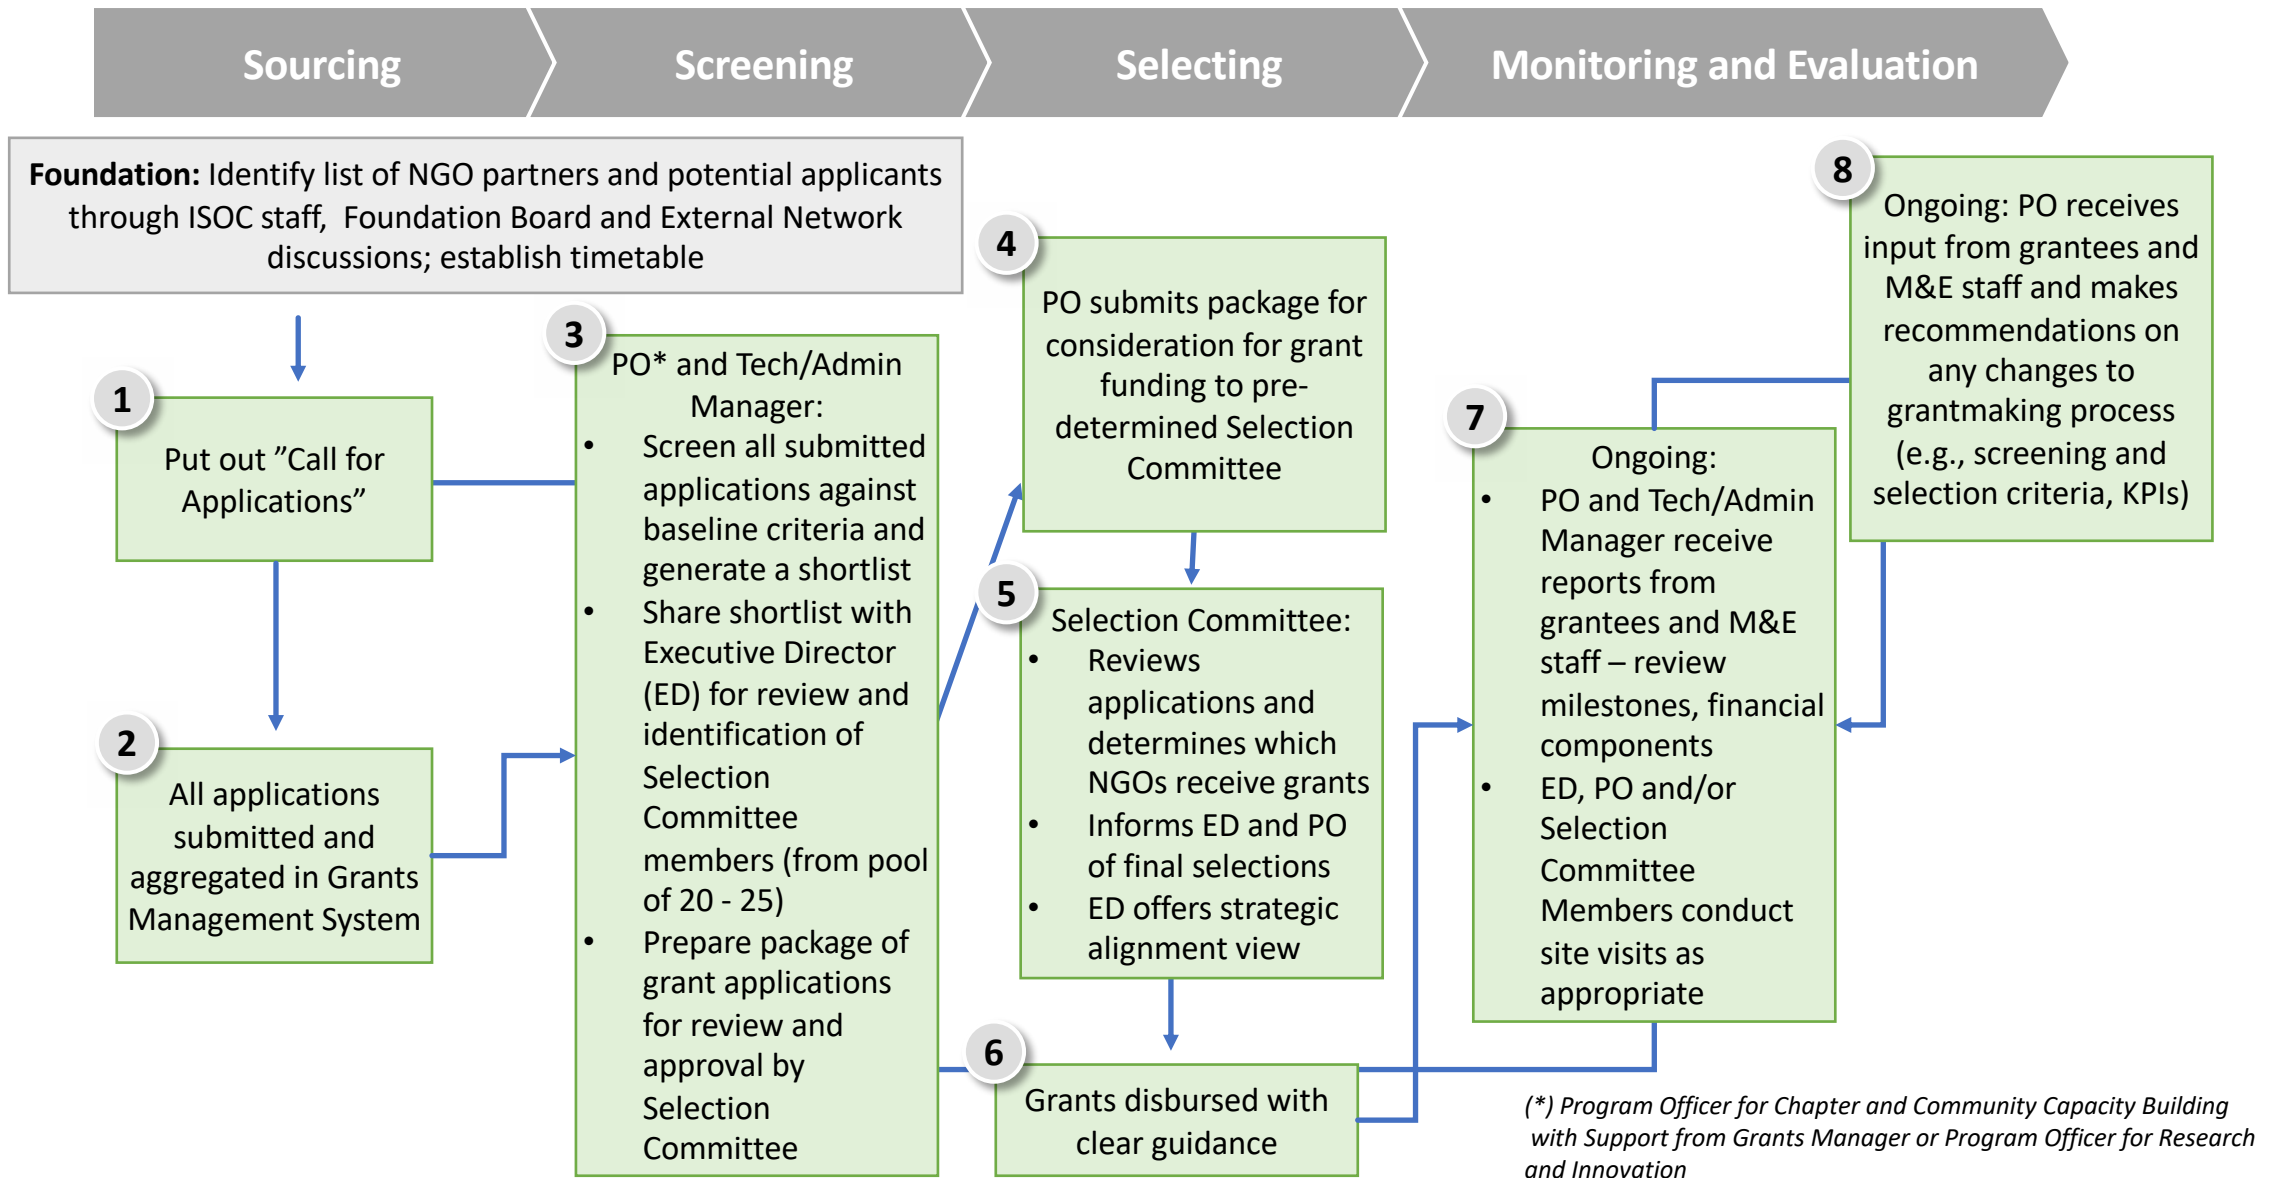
Sourcing

Screening

Selecting

Monitoring and Evaluation

**Foundation:** Identify list of NGO partners and potential applicants through ISOC staff, Foundation Board and External Network discussions; establish timetable

1

Put out "Call for Applications"

2

All applications submitted and aggregated in Grants Management System

3

PO* and Tech/Admin Manager:
- Screen all submitted applications against baseline criteria and generate a shortlist
- Share shortlist with Executive Director (ED) for review and identification of Selection Committee members (from pool of 20 - 25)
- Prepare package of grant applications for review and approval by Selection Committee

4

PO submits package for consideration for grant funding to predetermined Selection Committee

5

Selection Committee:
- Reviews applications and determines which NGOs receive grants
- Informs ED and PO of final selections
- ED offers strategic alignment view

6

Grants disbursed with clear guidance

7

Ongoing:
- PO and Tech/Admin Manager receive reports from grantees and M&E staff – review milestones, financial components
- ED, PO and/or Selection Committee Members conduct site visits as appropriate

8

Ongoing: PO receives input from grantees and M&E staff and makes recommendations on any changes to grantmaking process (e.g., screening and selection criteria, KPIs)

*(\*) Program Officer for Chapter and Community Capacity Building with Support from Grants Manager or Program Officer for Research and Innovation*